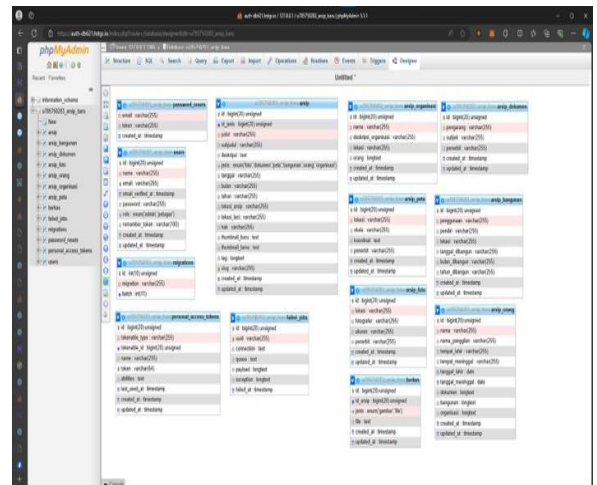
phpMyAdmin

Recent Favorites

information_schema
New
arsip
arsip_bangunan
arsip_dokumen
arsip_foto
arsip_orang
arsip_organisasi
arsip_peta
berkas
failed_jobs
migrations
password_resets
personal_access_tokens
users

Structure SQL Search Query Export Import Operations Routines Events Triggers Designer

Untitled *

password_resets
email : varchar(255)
token : varchar(255)
created_at : timestamp

users
id : bigint(20) unsigned
name : varchar(255)
email : varchar(255)
email_verified_at : timestamp
password : varchar(255)
role : enum('admin','petugas')
remember_token : varchar(100)
created_at : timestamp
updated_at : timestamp

migrations
id : int(10) unsigned
migration : varchar(255)
batch : int(11)

arsip
id : bigint(20) unsigned
id_berkas : bigint(20) unsigned
judul : varchar(255)
subjudul : varchar(255)
deskripsi : text
jenis : enum('foto','dokumen','peta','bangunan','orang','organisasi')
tanggal : varchar(255)
bulan : varchar(255)
tahun : varchar(255)
lokasi_arsip : varchar(255)
lokasi_asli : varchar(255)
hak : varchar(255)
thumbnail_baru : text
thumbnail_lama : text
tag : longtext
slug : varchar(255)
created_at : timestamp
updated_at : timestamp

personal_access_tokens
id : bigint(20) unsigned
tokenable_type : varchar(255)
tokenable_id : bigint(20) unsigned
name : varchar(255)
token : varchar(64)
abilities : text
last_used_at : timestamp
created_at : timestamp
updated_at : timestamp

failed_jobs
id : bigint(20) unsigned
uuid : varchar(255)
connection : text
queue : text
payload : longtext
exception : longtext
failed_at : timestamp

arsip_organisasi
id : bigint(20) unsigned
nama : varchar(255)
deskripsi_organisasi : varchar(255)
lokasi : varchar(255)
orang : longtext
created_at : timestamp
updated_at : timestamp

arsip_peta
id : bigint(20) unsigned
lokasi : varchar(255)
skala : varchar(255)
koordinat : text
penerbit : varchar(255)
created_at : timestamp
updated_at : timestamp

arsip_foto
id : bigint(20) unsigned
lokasi : varchar(255)
fotografer : varchar(255)
ukuran : varchar(255)
penerbit : varchar(255)
created_at : timestamp
updated_at : timestamp

berkas
id : bigint(20) unsigned
id_arsip : bigint(20) unsigned
jenis : enum('gambar','file')
file : text
created_at : timestamp
updated_at : timestamp

arsip_dokumen
id : bigint(20) unsigned
pengarang : varchar(255)
subjek : varchar(255)
penerbit : varchar(255)
created_at : timestamp
updated_at : timestamp

arsip_bangunan
id : bigint(20) unsigned
penggunaan : varchar(255)
pendiri : varchar(255)
lokasi : varchar(255)
tanggal_dibangun : varchar(255)
bulan_dibangun : varchar(255)
tahun_dibangun : varchar(255)
created_at : timestamp
updated_at : timestamp

arsip_orang
id : bigint(20) unsigned
nama : varchar(255)
nama_panggilan : varchar(255)
tempat_lahir : varchar(255)
tempat_meninggal : varchar(255)
tanggal_lahir : date
tanggal_meninggal : date
dokumen : longtext
bangunan : longtext
organisasi : longtext
created_at : timestamp
updated_at : timestamp